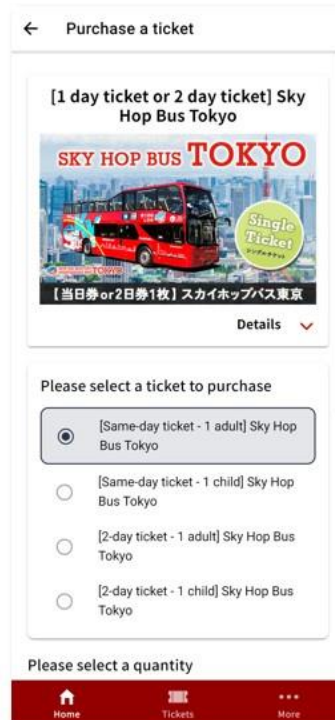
← Purchase a ticket

[1 day ticket or 2 day ticket] Sky Hop Bus Tokyo

SKY HOP BUS TOKYO

Single Ticket
シングルチケット

TOKYO

【当日券or2日券1枚】スカイホップバス東京

Details ⌄

Please select a ticket to purchase

[Same-day ticket - 1 adult] Sky Hop Bus Tokyo

[Same-day ticket - 1 child] Sky Hop Bus Tokyo

[2-day ticket - 1 adult] Sky Hop Bus Tokyo

[2-day ticket - 1 child] Sky Hop Bus Tokyo

Please select a quantity

Home
Tickets
More